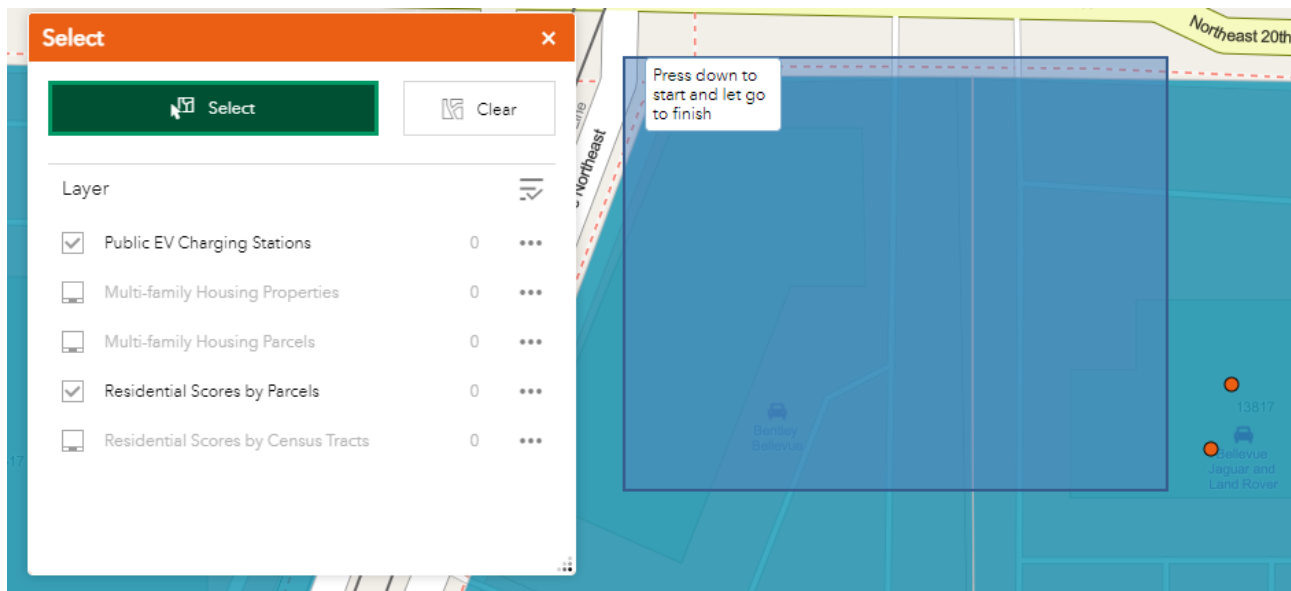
Select
×
Select
Clear
Layer
Public EV Charging Stations 0 •••
Multi-family Housing Properties 0 •••
Multi-family Housing Parcels 0 •••
Residential Scores by Parcels 0 •••
Residential Scores by Census Tracts 0 •••

Press down to start and let go to finish

Northeast 20th
Northeast
Bentley Bellevue
13817
Bellevue Jaguar and Land Rover
17